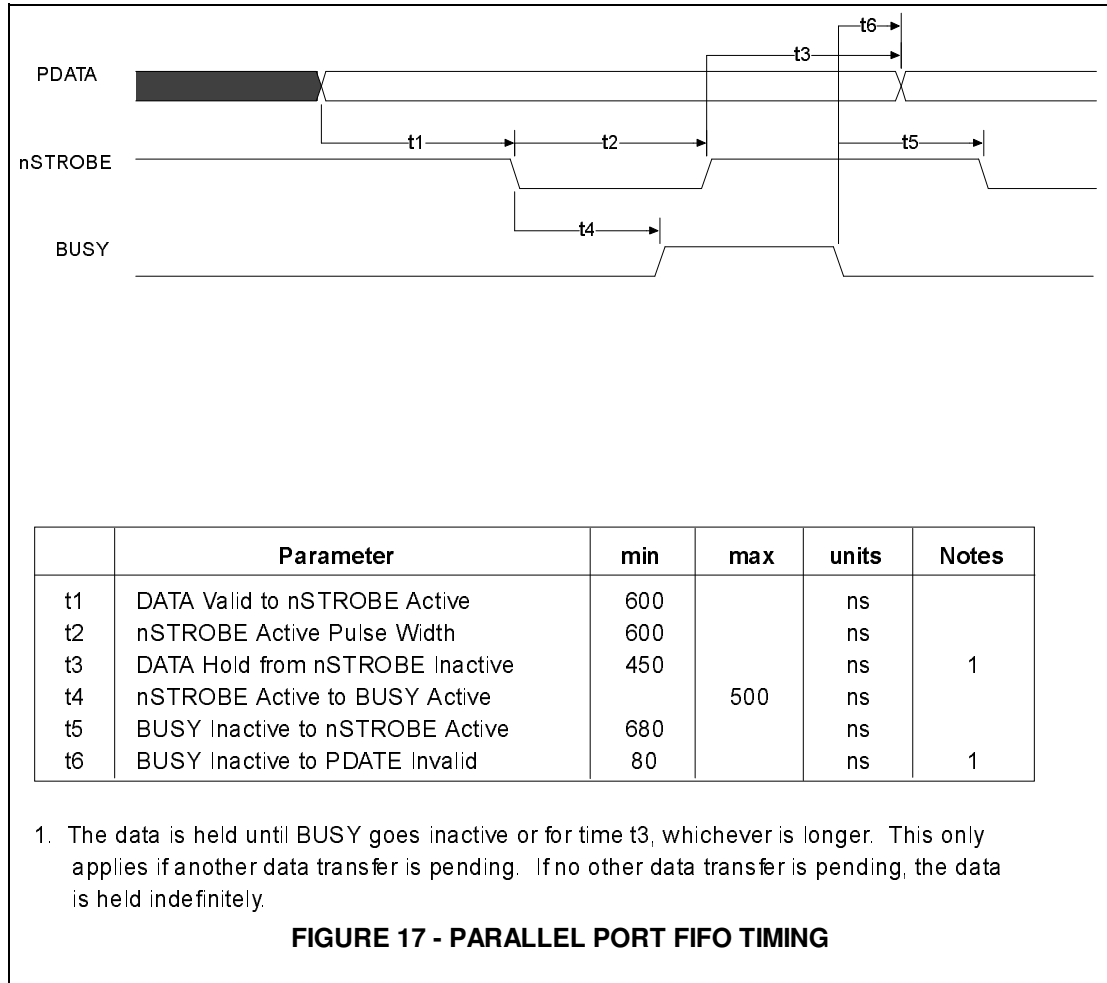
t6

t3

PDATA

t1

t2

t5

nSTROBE

t4

BUSY

|  | Parameter | min | max | units | Notes |
|---|---|---|---|---|---|
| t1 | DATA Valid to nSTROBE Active | 600 |  | ns |  |
| t2 | nSTROBE Active Pulse Width | 600 |  | ns |  |
| t3 | DATA Hold from nSTROBE Inactive | 450 |  | ns | 1 |
| t4 | nSTROBE Active to BUSY Active |  | 500 | ns |  |
| t5 | BUSY Inactive to nSTROBE Active | 680 |  | ns |  |
| t6 | BUSY Inactive to PDATE Invalid | 80 |  | ns | 1 |

1. The data is held until BUSY goes inactive or for time t3, whichever is longer. This only applies if another data transfer is pending. If no other data transfer is pending, the data is held indefinitely.

FIGURE 17 - PARALLEL PORT FIFO TIMING